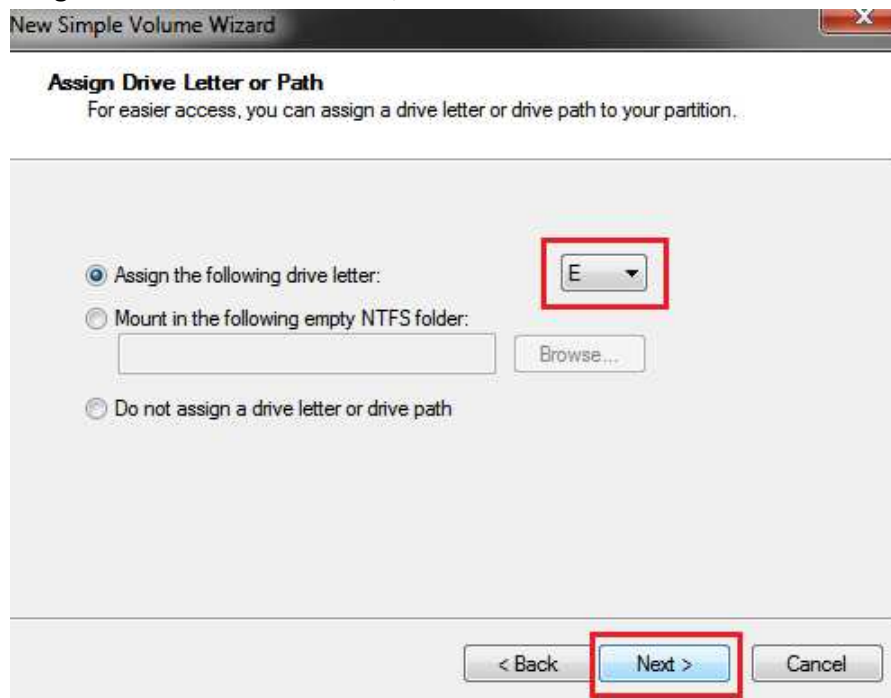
New Simple Volume Wizard

X

Assign Drive Letter or Path
For easier access, you can assign a drive letter or drive path to your partition.

Assign the following drive letter:
E
Mount in the following empty NTFS folder:
Browse...
Do not assign a drive letter or drive path

< Back
Next >
Cancel